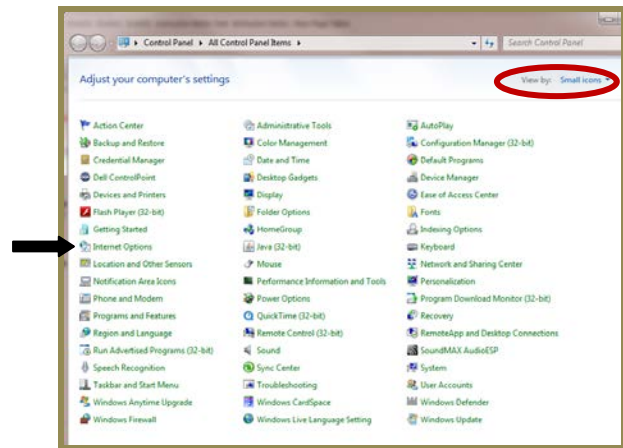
Control Panel ▸ All Control Panel Items ▸

Search Control Panel

Adjust your computer's settings

View by: Small icons ▾

Action Center
Backup and Restore
Credential Manager
Dell ControlPoint
Devices and Printers
Flash Player (32-bit)
Getting Started
Internet Options
Location and Other Sensors
Notification Area Icons
Phone and Modem
Programs and Features
Region and Language
Run Advertised Programs (32-bit)
Speech Recognition
Taskbar and Start Menu
Windows Anytime Upgrade
Windows Firewall

Administrative Tools
Color Management
Date and Time
Desktop Gadgets
Display
Folder Options
HomeGroup
Java (32-bit)
Mouse
Performance Information and Tools
Power Options
QuickTime (32-bit)
Remote Control (32-bit)
Sound
Sync Center
Troubleshooting
Windows CardSpace
Windows Live Language Setting

AutoPlay
Configuration Manager (32-bit)
Default Programs
Device Manager
Ease of Access Center
Fonts
Indexing Options
Keyboard
Network and Sharing Center
Personalization
Program Download Monitor (32-bit)
Recovery
RemoteApp and Desktop Connections
SoundMAX AudioESP
System
User Accounts
Windows Defender
Windows Update